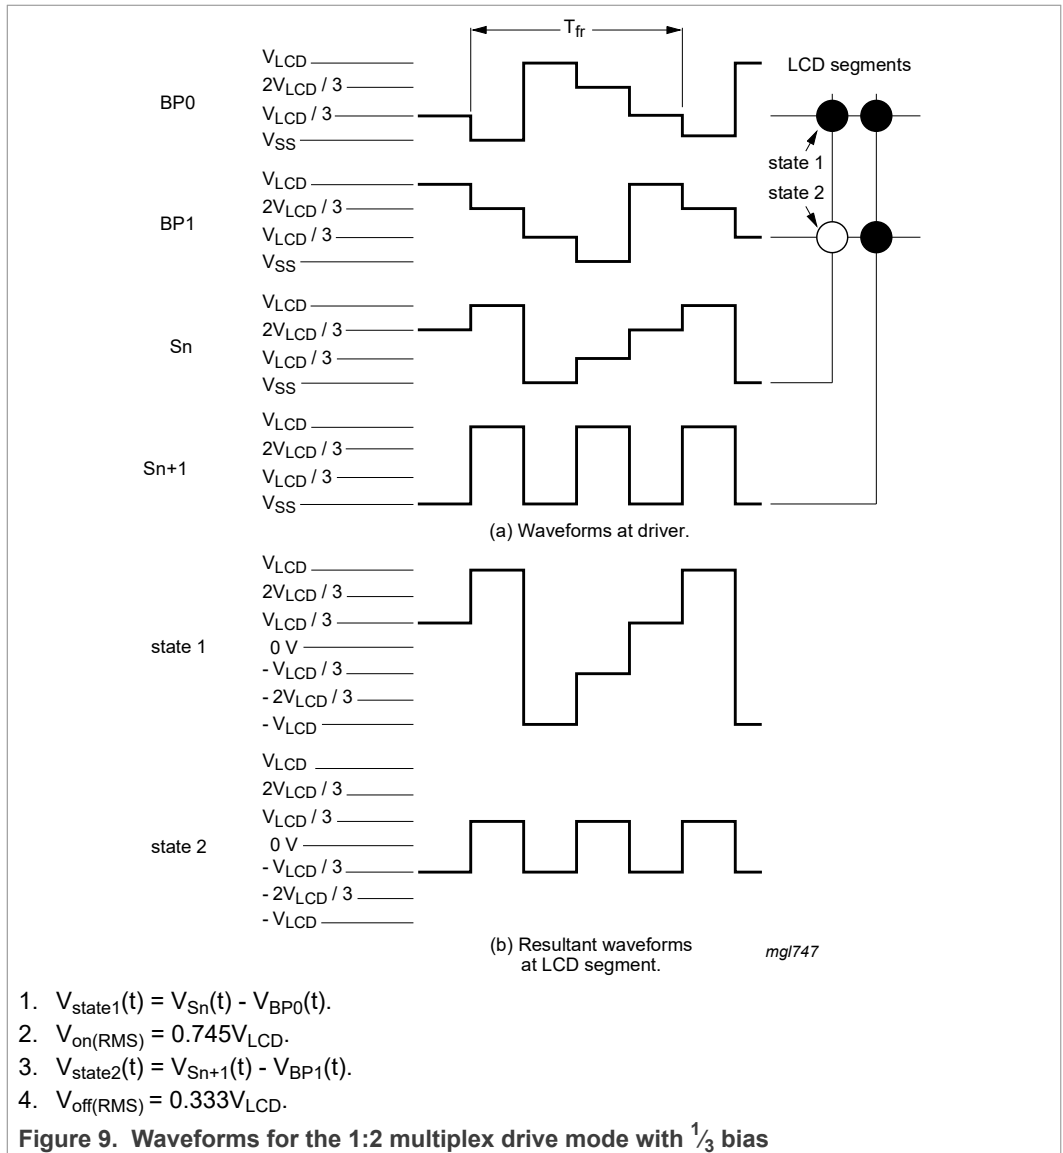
$T_{fr}$

LCD segments

BP0

$V_{LCD}$
$2V_{LCD} / 3$
$V_{LCD} / 3$
$V_{SS}$

state 1

state 2

BP1

$V_{LCD}$
$2V_{LCD} / 3$
$V_{LCD} / 3$
$V_{SS}$

Sn

$V_{LCD}$
$2V_{LCD} / 3$
$V_{LCD} / 3$
$V_{SS}$

Sn+1

$V_{LCD}$
$2V_{LCD} / 3$
$V_{LCD} / 3$
$V_{SS}$

(a) Waveforms at driver.

state 1

$V_{LCD}$
$2V_{LCD} / 3$
$V_{LCD} / 3$
0 V
$- V_{LCD} / 3$
$- 2V_{LCD} / 3$
$- V_{LCD}$

state 2

$V_{LCD}$
$2V_{LCD} / 3$
$V_{LCD} / 3$
0 V
$- V_{LCD} / 3$
$- 2V_{LCD} / 3$
$- V_{LCD}$

(b) Resultant waveforms at LCD segment.

mgl747

1. $V_{state1}(t) = V_{Sn}(t) - V_{BP0}(t)$.
2. $V_{on(RMS)} = 0.745V_{LCD}$.
3. $V_{state2}(t) = V_{Sn+1}(t) - V_{BP1}(t)$.
4. $V_{off(RMS)} = 0.333V_{LCD}$.

Figure 9. Waveforms for the 1:2 multiplex drive mode with $\frac{1}{3}$ bias